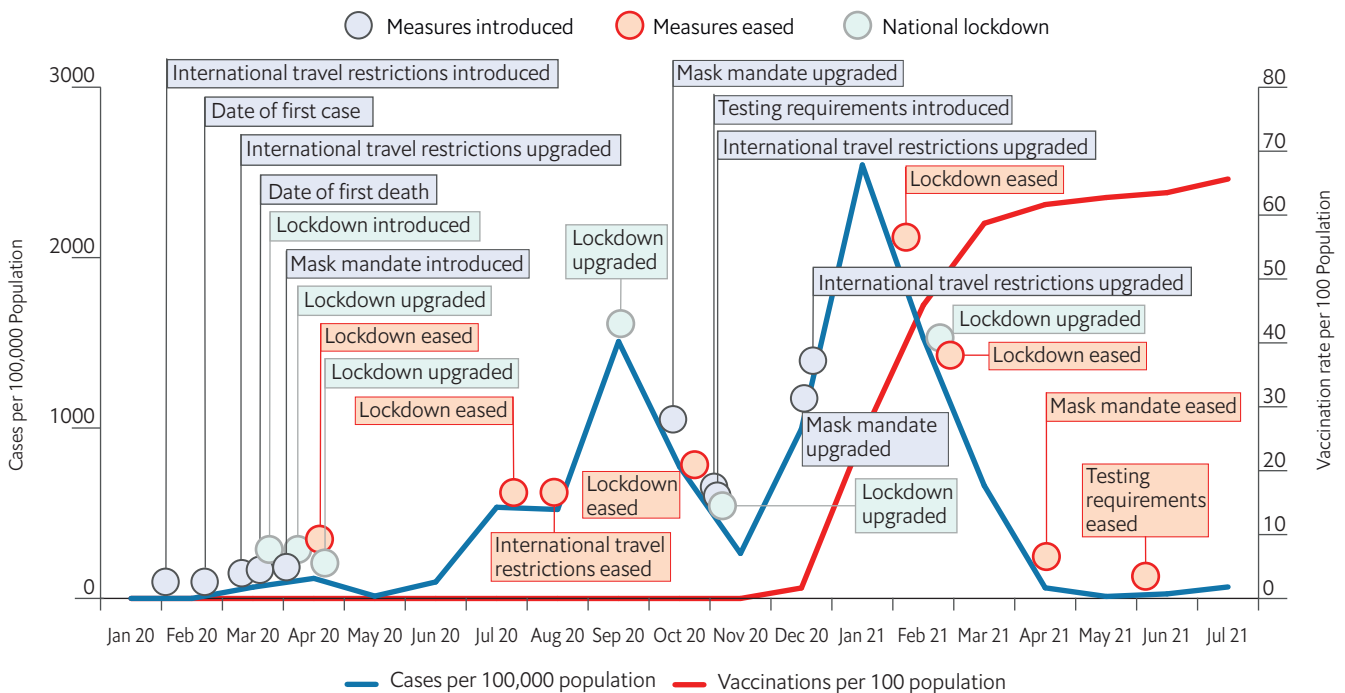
Measures introduced   Measures eased   National lockdown

International travel restrictions introduced
Date of first case
International travel restrictions upgraded
Date of first death
Lockdown introduced
Mask mandate introduced
Lockdown upgraded
Lockdown eased
Lockdown upgraded
Lockdown eased
Lockdown upgraded
International travel restrictions eased
Lockdown eased
Mask mandate upgraded
Testing requirements introduced
International travel restrictions upgraded
Lockdown eased
International travel restrictions upgraded
Lockdown upgraded
Lockdown eased
Mask mandate upgraded
Lockdown upgraded
Mask mandate eased
Testing requirements eased

Cases per 100,000 Population
3000
2000
1000
0

Vaccination rate per 100 Population
80
70
60
50
40
30
20
10
0

Jan 20 Feb 20 Mar 20 Apr 20 May 20 Jun 20 Jul 20 Aug 20 Sep 20 Oct 20 Nov 20 Dec 20 Jan 21 Feb 21 Mar 21 Apr 21 May 21 Jun 21 Jul 21

Cases per 100,000 population   Vaccinations per 100 population